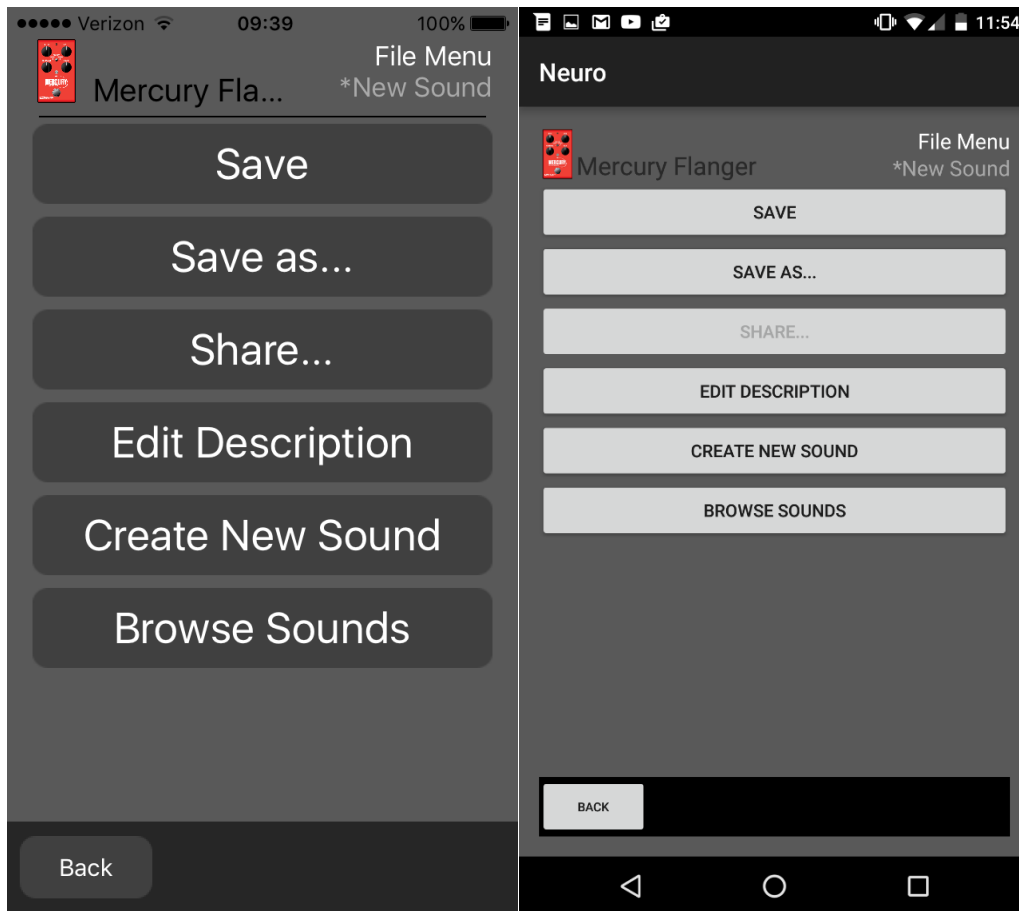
●●●●● Verizon 09:39 100%

Mercury Fla... File Menu *New Sound

Save

Save as...

Share...

Edit Description

Create New Sound

Browse Sounds

Back

11:54

Neuro

Mercury Flanger File Menu *New Sound

SAVE

SAVE AS...

SHARE...

EDIT DESCRIPTION

CREATE NEW SOUND

BROWSE SOUNDS

BACK